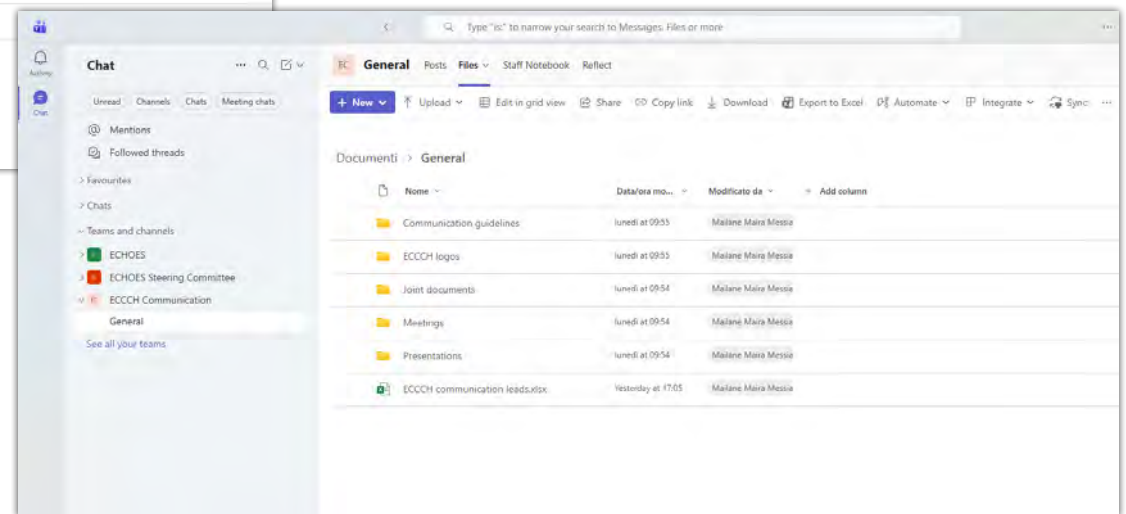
Type "is:" to narrow your search to Messages, Files or more

Activity

Chat

Chat

Unread Channels Chats Meeting chats

Mentions

Followed threads

> Favourites

> Chats

Teams and channels

E ECHOES

E ECHOES Steering Committee

E ECCCH Communication

General

See all your teams

EC General Posts Files Staff Notebook Reflect

+ New Upload Edit in grid view Share Copy link Download Export to Excel Automate Integrate Sync

Documenti > General

| Nome | Data/ora mo... | Modificato da | + Add column |
|---|---|---|---|
| Communication guidelines | lunedì at 09:55 | Mailane Maira Messia | |
| ECCCH logos | lunedì at 09:55 | Mailane Maira Messia | |
| Joint documents | lunedì at 09:54 | Mailane Maira Messia | |
| Meetings | lunedì at 09:54 | Mailane Maira Messia | |
| Presentations | lunedì at 09:54 | Mailane Maira Messia | |
| ECCCH communication leads.xlsx | Yesterday at 17:05 | Mailane Maira Messia | |